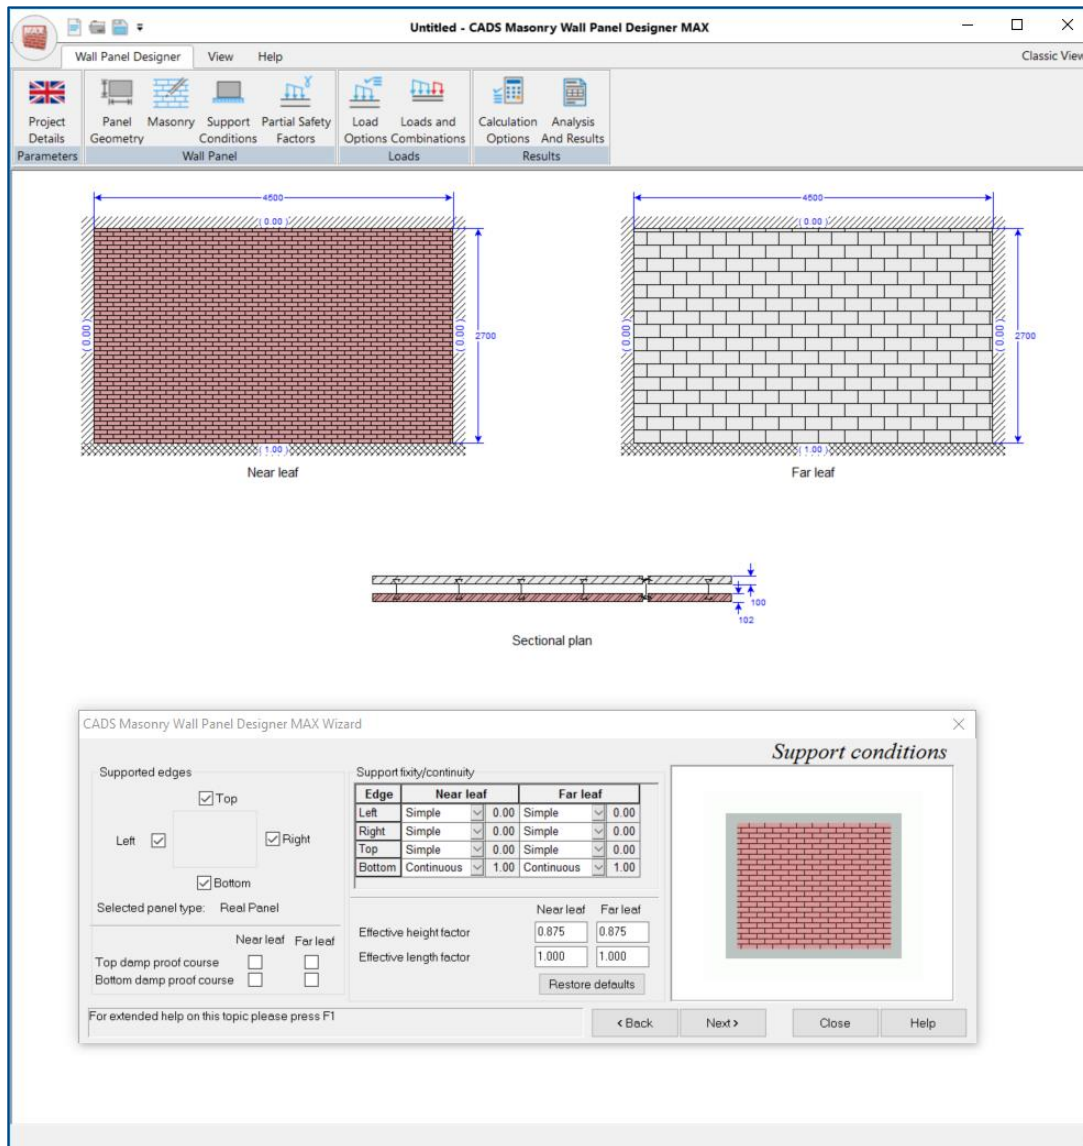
Untitled - CADS Masonry Wall Panel Designer MAX

Wall Panel Designer View Help

Classic View

Project Details
Parameters

Panel Geometry Masonry Support Conditions Partial Safety Factors
Wall Panel

Load Options Loads and Combinations
Loads

Calculation Options Analysis And Results
Results

4500
(0.00)
(0.00)
(0.00)
2700
(1.00)
Near leaf

4500
(0.00)
(0.00)
(0.00)
2700
(1.00)
Far leaf

100
102
Sectional plan

CADS Masonry Wall Panel Designer MAX Wizard

Support conditions

Supported edges

Top
Left
Right
Bottom

Selected panel type: Real Panel

Near leaf Far leaf
Top damp proof course
Bottom damp proof course

Support fixity/continuity

| Edge | Near leaf | | Far leaf | |
|---|---|---|---|---|
| Left | Simple | 0.00 | Simple | 0.00 |
| Right | Simple | 0.00 | Simple | 0.00 |
| Top | Simple | 0.00 | Simple | 0.00 |
| Bottom | Continuous | 1.00 | Continuous | 1.00 |

Near leaf Far leaf
Effective height factor 0.875 0.875
Effective length factor 1.000 1.000

Restore defaults

For extended help on this topic please press F1

< Back Next > Close Help